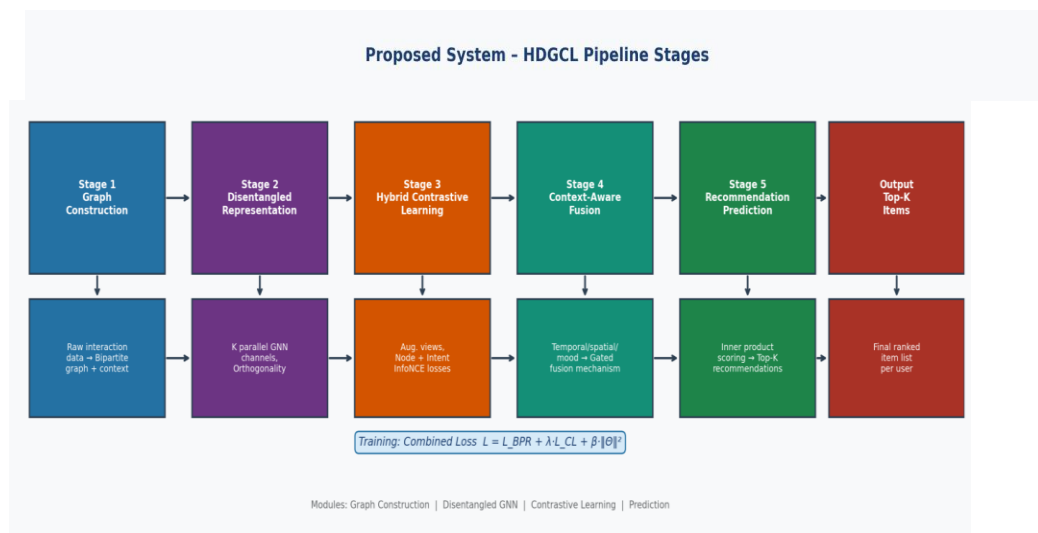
Proposed System – HDGCL Pipeline Stages

Stage 1
Graph
Construction

Stage 2
Disentangled
Representation

Stage 3
Hybrid Contrastive
Learning

Stage 4
Context-Aware
Fusion

Stage 5
Recommendation
Prediction

Output
Top-K
Items

Raw interaction data → Bipartite graph + context

K parallel GNN channels, Orthogonality

Aug. views, Node + Intent InfoNCE losses

Temporal/spatial/ mood → Gated fusion mechanism

Inner product scoring → Top-K recommendations

Final ranked item list per user

Training: Combined Loss $L = L\_BPR + \lambda \cdot L\_CL + \beta \cdot \|\Theta\|^2$

Modules: Graph Construction | Disentangled GNN | Contrastive Learning | Prediction